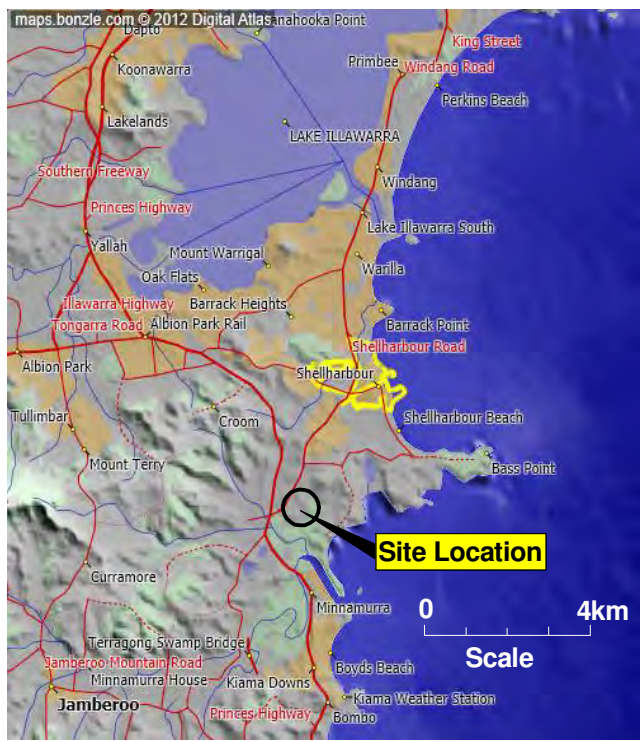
maps.bonzle.com © 2012 Digital Atlas
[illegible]nahooka Point
Dapto
King Street
Primbee
Windang Road
Koonawarra
Perkins Beach
Lakelands
LAKE ILLAWARRA
Southern Freeway
Windang
Princes Highway
Lake Illawarra South
Yallah
Mount Warrigal
Warilla
Oak Flats
Illawarra Highway
Barrack Heights
Barrack Point
Tongarra Road
Albion Park Rail
Shellharbour Road
Albion Park
Shellharbour
Tullimbar
Croom
Shellharbour Beach
Mount Terry
Bass Point
Site Location
Curramore
Minnamurra
0
4km
Scale
Terragong Swamp Bridge
Jamberoo Mountain Road
Boyds Beach
Minnamurra House
Kiama Downs
Jamberoo
Kiama Weather Station
Princes Highway
Bombo